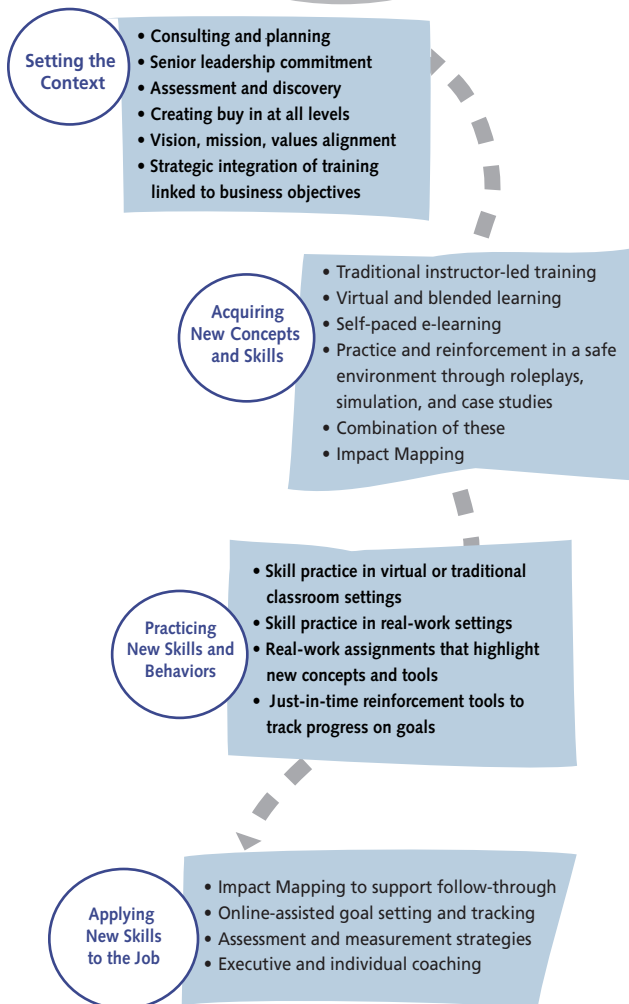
Setting the Context

• Consulting and planning
• Senior leadership commitment
• Assessment and discovery
• Creating buy in at all levels
• Vision, mission, values alignment
• Strategic integration of training linked to business objectives

Acquiring New Concepts and Skills

• Traditional instructor-led training
• Virtual and blended learning
• Self-paced e-learning
• Practice and reinforcement in a safe environment through roleplays, simulation, and case studies
• Combination of these
• Impact Mapping

Practicing New Skills and Behaviors

• Skill practice in virtual or traditional classroom settings
• Skill practice in real-work settings
• Real-work assignments that highlight new concepts and tools
• Just-in-time reinforcement tools to track progress on goals

Applying New Skills to the Job

• Impact Mapping to support follow-through
• Online-assisted goal setting and tracking
• Assessment and measurement strategies
• Executive and individual coaching